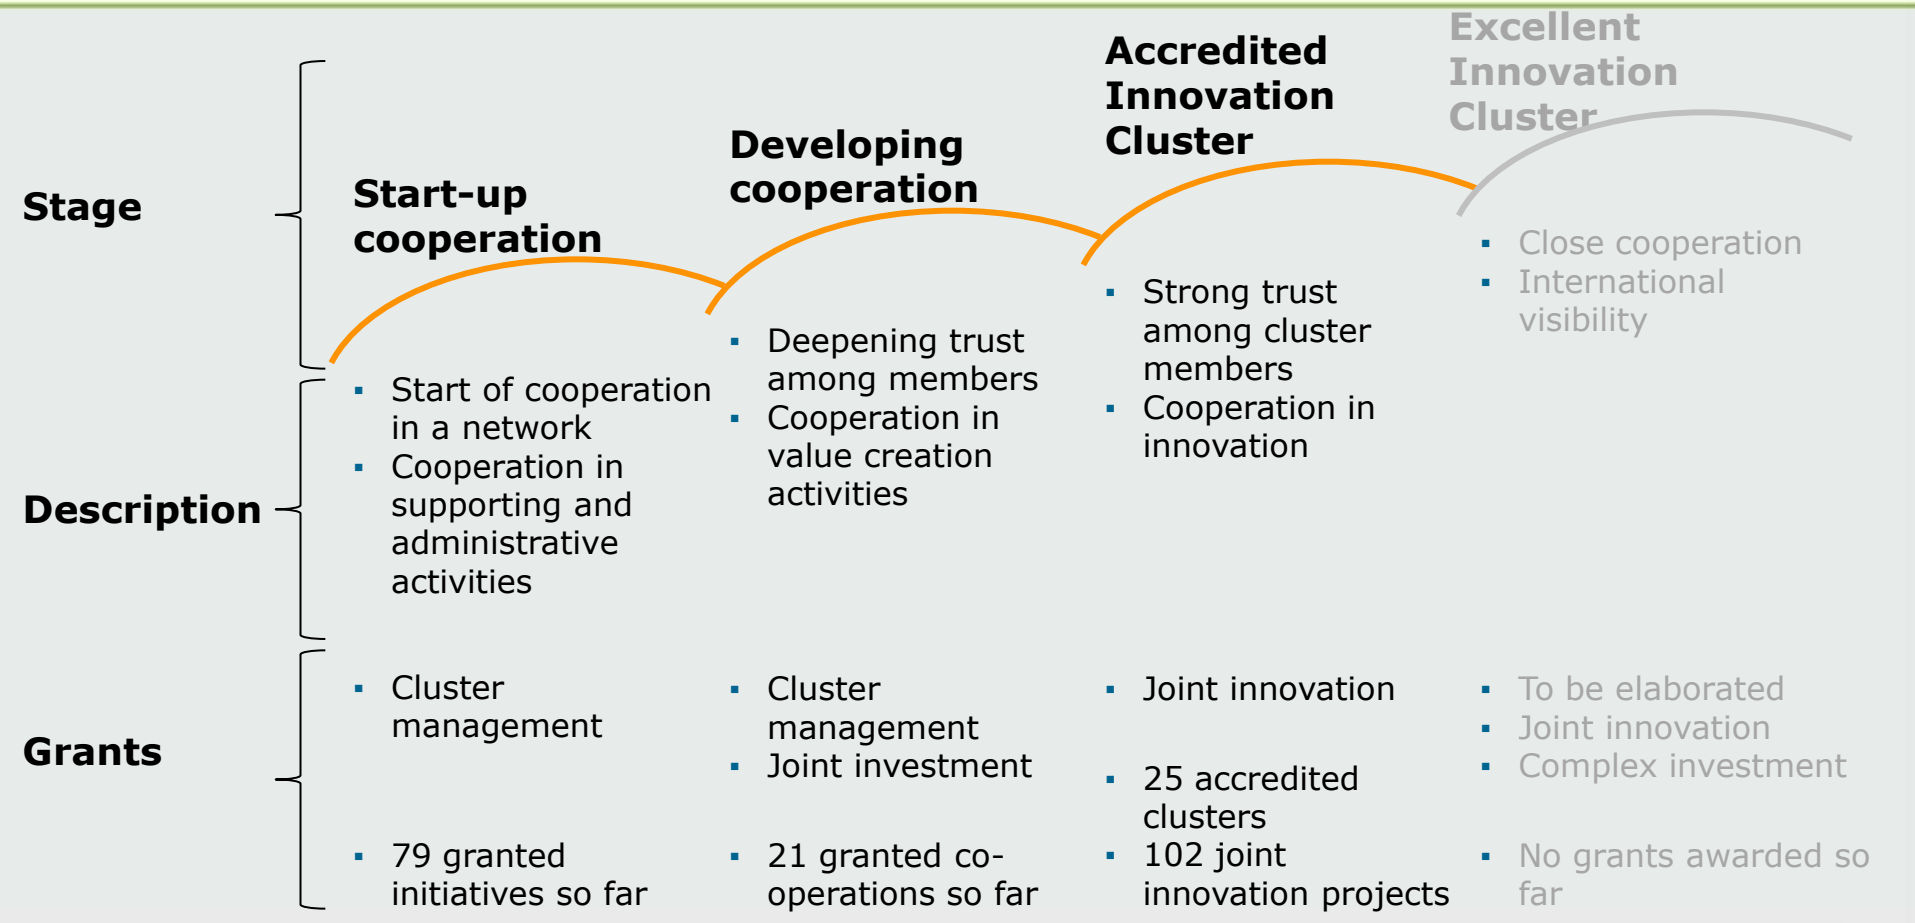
Stage

Description

Grants

Start-up cooperation

- Start of cooperation in a network
- Cooperation in supporting and administrative activities

- Cluster management

- 79 granted initiatives so far

Developing cooperation

- Deepening trust among members
- Cooperation in value creation activities

- Cluster management
- Joint investment

- 21 granted co-operations so far

Accredited Innovation Cluster

- Strong trust among cluster members
- Cooperation in innovation

- Joint innovation

- 25 accredited clusters
- 102 joint innovation projects

Excellent Innovation Cluster

- Close cooperation
- International visibility

- To be elaborated
- Joint innovation
- Complex investment

- No grants awarded so far